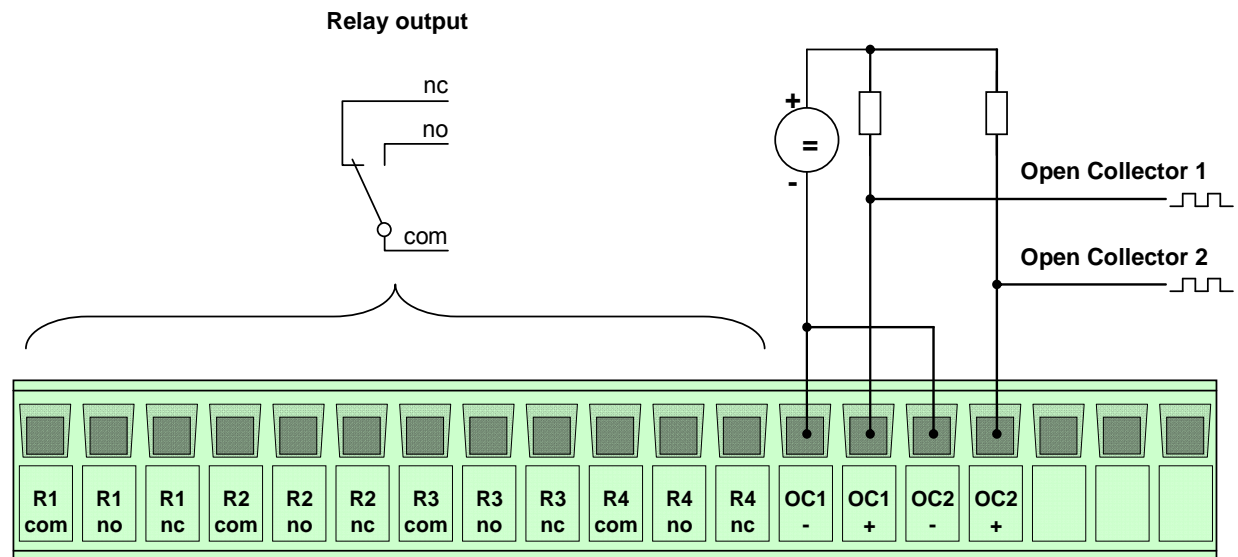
Relay output

nc
no
com

+
=
-

Open Collector 1
Open Collector 2

| R1 com | R1 no | R1 nc | R2 com | R2 no | R2 nc | R3 com | R3 no | R3 nc | R4 com | R4 no | R4 nc | OC1 - | OC1 + | OC2 - | OC2 + | | | |
|---|---|---|---|---|---|---|---|---|---|---|---|---|---|---|---|---|---|---|